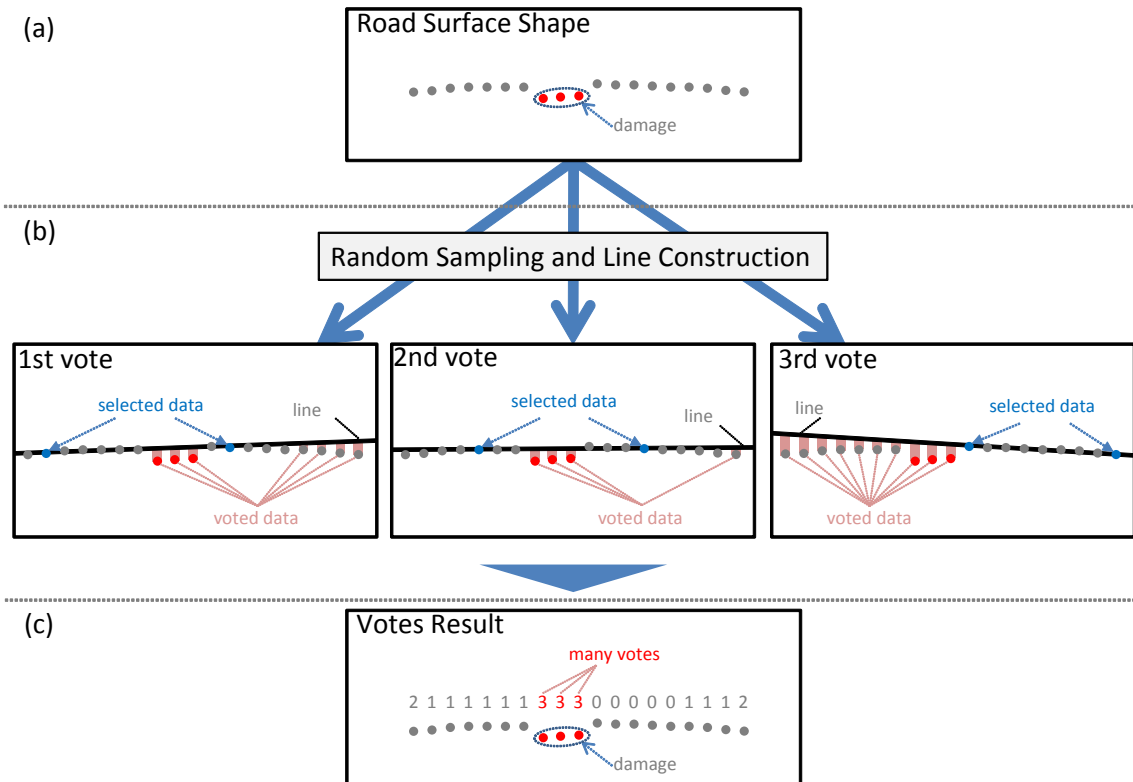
(a)

Road Surface Shape

damage

(b)

Random Sampling and Line Construction

1st vote

selected data

line

voted data

2nd vote

selected data

line

voted data

3rd vote

line

selected data

voted data

(c)

Votes Result

many votes

2 1 1 1 1 1 1 3 3 3 0 0 0 0 0 1 1 1 2

damage